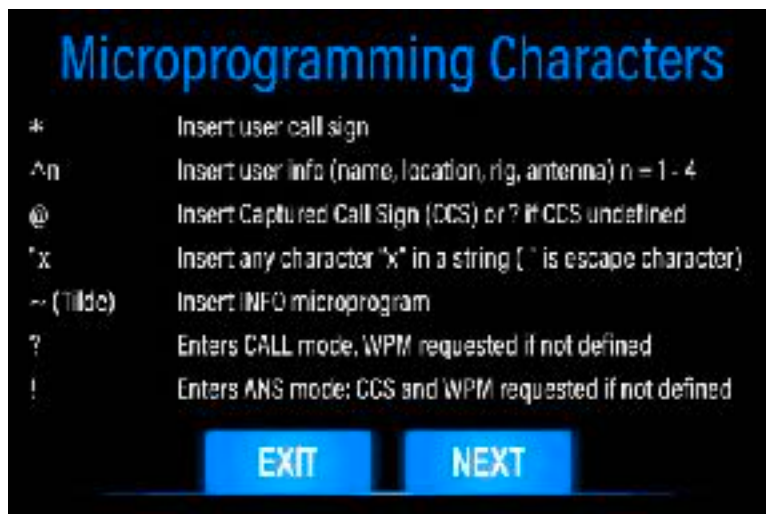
Microprogramming Characters

| | |
|---|---|
| * | Insert user call sign |
| ^n | Insert user info (name, location, rig, antenna) n = 1 - 4 |
| @ | Insert Captured Call Sign (CCS) or ? if CCS undefined |
| "x | Insert any character "x" in a string ( " is escape character) |
| ~ (Tilde) | Insert INFO microprogram |
| ? | Enters CALL mode. WPM requested if not defined |
| ! | Enters ANS mode: CCS and WPM requested if not defined |

EXIT

NEXT